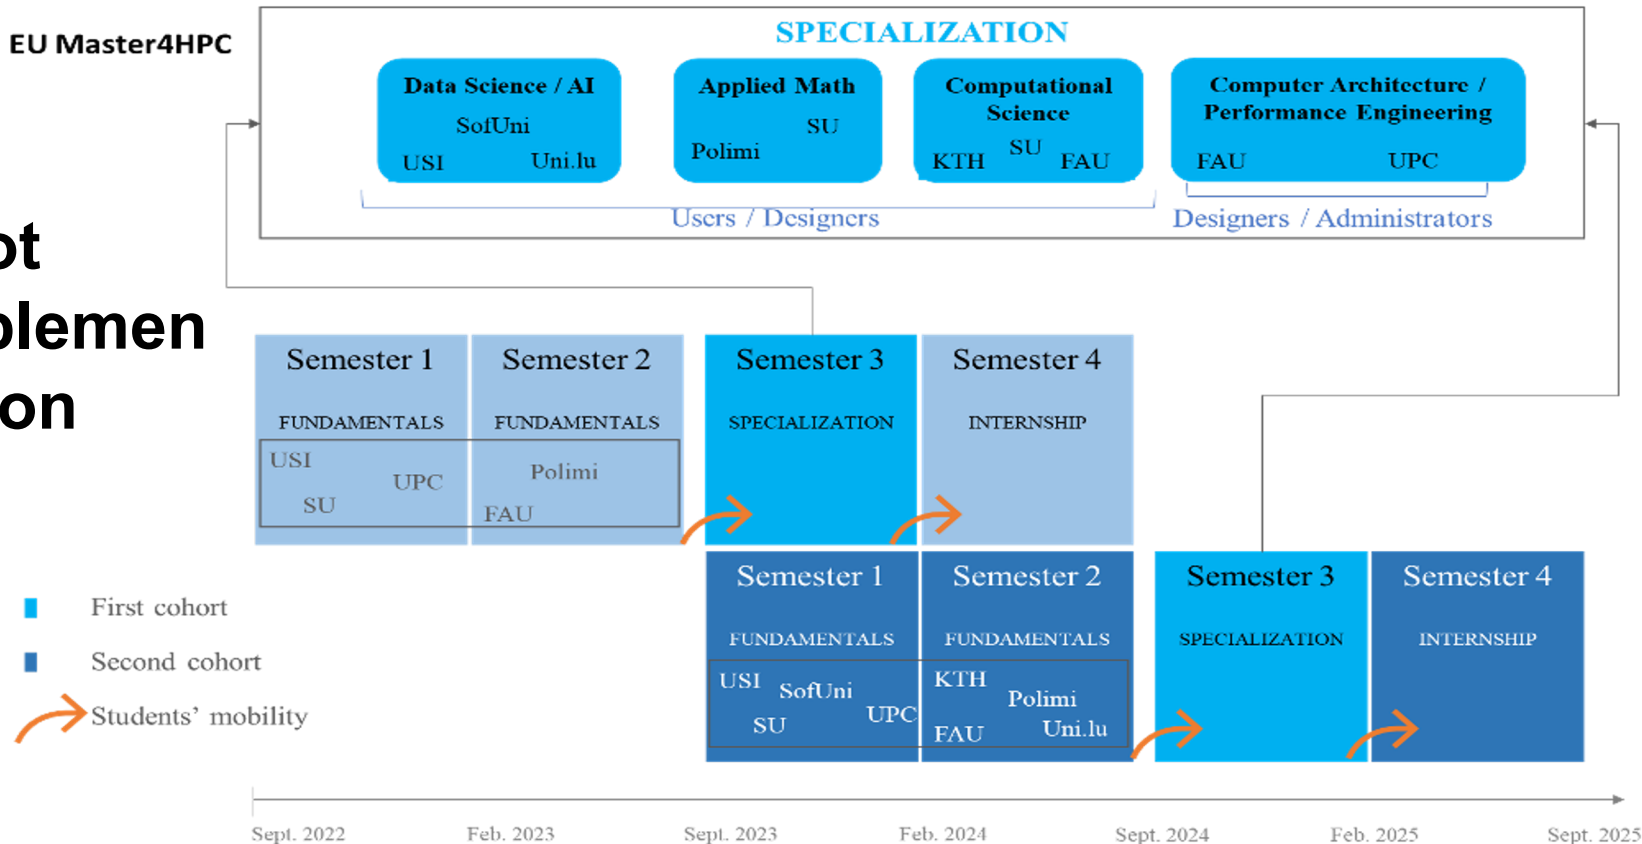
EU Master4HPC

ot
plemen
on

SPECIALIZATION

Data Science / AI
SofUni
USI Uni.lu

Applied Math
SU
Polimi

Computational Science
SU
KTH FAU

Computer Architecture / Performance Engineering
FAU UPC

Users / Designers

Designers / Administrators

| Semester 1 | Semester 2 | Semester 3 | Semester 4 |
|---|---|---|---|
| FUNDAMENTALS | FUNDAMENTALS | SPECIALIZATION | INTERNSHIP |
| USI UPC SU | Polimi FAU | | |

| Semester 1 | Semester 2 | Semester 3 | Semester 4 |
|---|---|---|---|
| FUNDAMENTALS | FUNDAMENTALS | SPECIALIZATION | INTERNSHIP |
| USI SofUni SU UPC | KTH Polimi FAU Uni.lu | | |

First cohort
Second cohort
Students' mobility

Sept. 2022 Feb. 2023 Sept. 2023 Feb. 2024 Sept. 2024 Feb. 2025 Sept. 2025